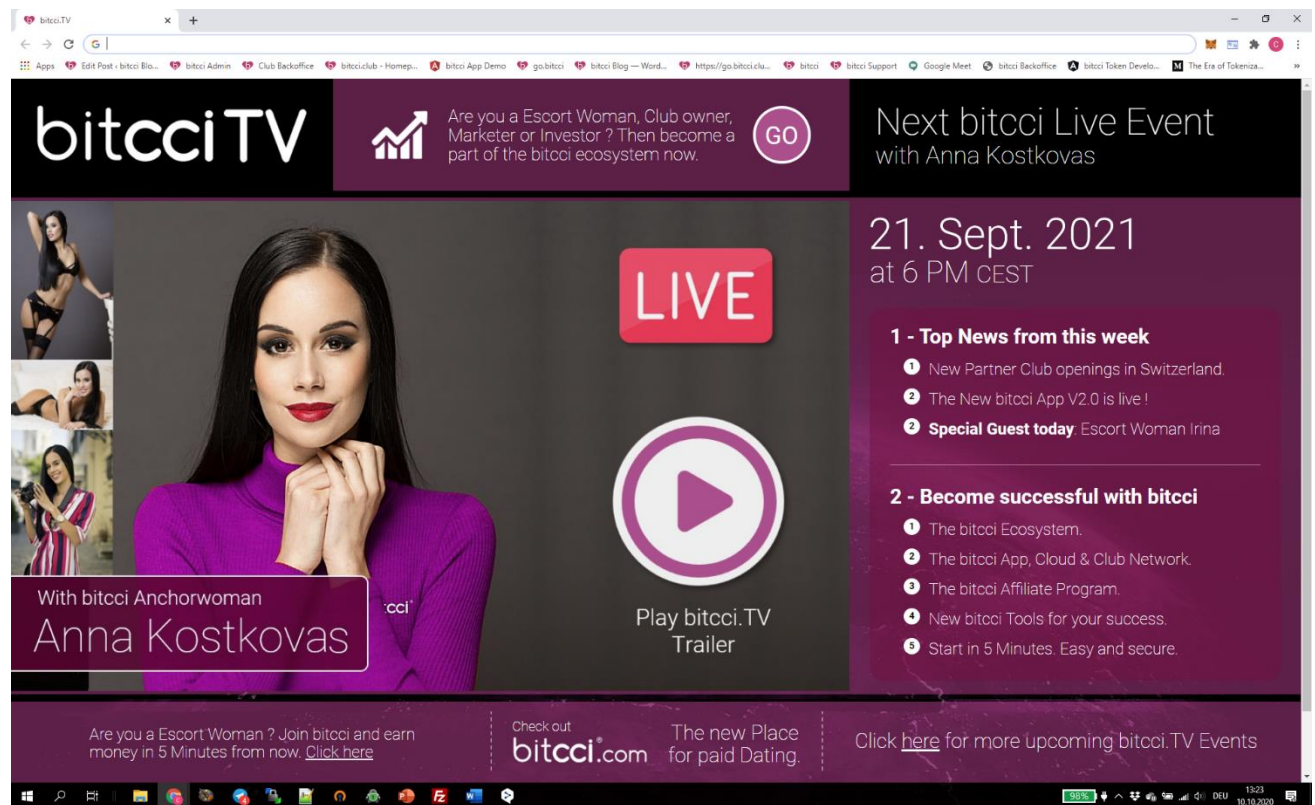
bitcci.TV ×  +

G |

Apps  Edit Post ‹ bitcci Blo...  bitcci Admin  Club Backoffice  bitcci.club - Homep...  bitcci App Demo  go.bitcci  bitcci Blog — Word...  https://go.bitcci.clu...  bitcci  bitcci Support  Google Meet  bitcci Backoffice  bitcci Token Develo...  The Era of Tokeniza...

bitcci TV

Are you a Escort Woman, Club owner, Marketer or Investor ? Then become a part of the bitcci ecosystem now.

GO

Next bitcci Live Event
with Anna Kostkovas

LIVE

21. Sept. 2021
at 6 PM CEST

1 - Top News from this week
1 New Partner Club openings in Switzerland.
2 The New bitcci App V2.0 is live !
2 **Special Guest today**: Escort Woman Irina

2 - Become successful with bitcci
1 The bitcci Ecosystem.
2 The bitcci App, Cloud & Club Network.
3 The bitcci Affiliate Program.
4 New bitcci Tools for your success.
5 Start in 5 Minutes. Easy and secure.

With bitcci Anchorwoman
Anna Kostkovas

cci

Play bitcci.TV Trailer

Are you a Escort Woman ? Join bitcci and earn money in 5 Minutes from now. Click here

Check out
bitcci.com

The new Place for paid Dating.

Click here for more upcoming bitcci.TV Events

98%  DEU  13:23 10.10.2020